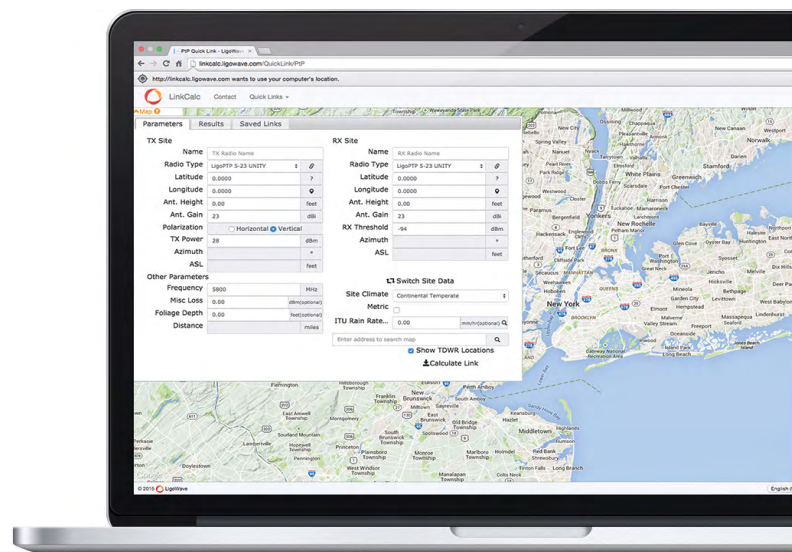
PtP Quick Link - LigoWave
linkcalc.ligowave.com/QuickLink/PtP
http://linkcalc.ligowave.com wants to use your computer's location.

LinkCalc Contact Quick Links

Map

Parameters Results Saved Links

TX Site
Name TX Radio Name
Radio Type LigoPTP 5-23 UNITY
Latitude 0.0000
Longitude 0.0000
Ant. Height 0.00 feet
Ant. Gain 23 dBi
Polarization Horizontal Vertical
TX Power 28 dBm
Azimuth
ASL feet

Other Parameters
Frequency 5800 MHz
Misc Loss 0.00 dBm(optional)
Foliage Depth 0.00 feet(optional)
Distance miles

RX Site
Name RX Radio Name
Radio Type LigoPTP 5-23 UNITY
Latitude 0.0000
Longitude 0.0000
Ant. Height 0.00 feet
Ant. Gain 23 dBi
RX Threshold -94 dBm
Azimuth
ASL feet

Switch Site Data
Site Climate Continental Temperate
Metric
ITU Rain Rate... 0.00 mm/hr(optional)
Enter address to search map
Show TDWR Locations
Calculate Link

Stamford
White Plains
New Rochelle
Greenwich
Paramus
Hackensack
New York
Garden City
Hicksville
Levittown
Valley Stream
Island Park
Flemington
East Brunswick
New Brunswick
Sayreville
Middletown
Freehold
Old Bridge
Doylestown

© 2015 LigoWave
English